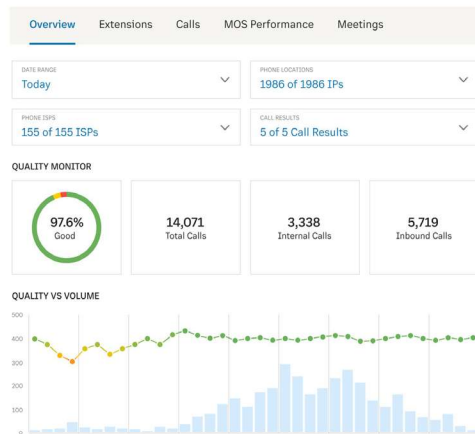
Overview Extensions Calls MOS Performance Meetings

DATE RANGE
Today

PHONE LOCATIONS
1986 of 1986 IPs

PHONE ISPS
155 of 155 ISPs

CALL RESULTS
5 of 5 Call Results

QUALITY MONITOR

97.6%
Good

14,071
Total Calls

3,338
Internal Calls

5,719
Inbound Calls

QUALITY VS VOLUME

500
400
300
200
100